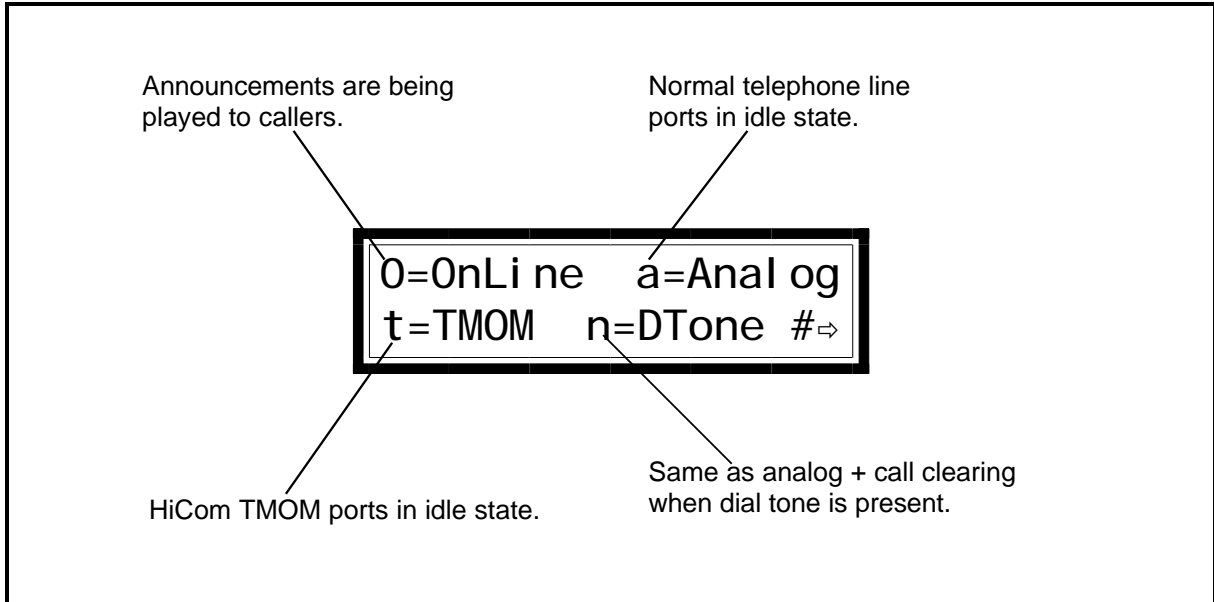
Announcements are being played to callers.

Normal telephone line ports in idle state.

O=OnLine a=Analog
t=TMOM n=DTone #⇨

HiCom TMOM ports in idle state.

Same as analog + call clearing when dial tone is present.